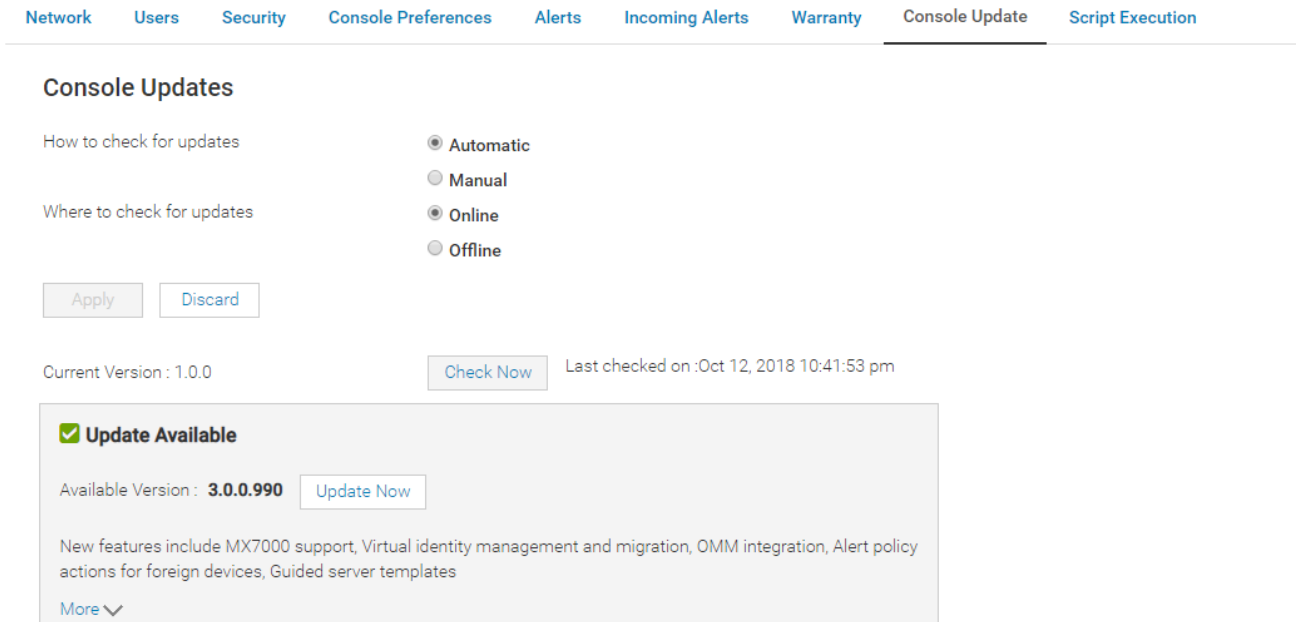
Network Users Security Console Preferences Alerts Incoming Alerts Warranty Console Update Script Execution

Console Updates

How to check for updates

Automatic

Manual

Where to check for updates

Online

Offline

Apply Discard

Current Version : 1.0.0

Check Now

Last checked on :Oct 12, 2018 10:41:53 pm

Update Available

Available Version : 3.0.0.990

Update Now

New features include MX7000 support, Virtual identity management and migration, OMM integration, Alert policy actions for foreign devices, Guided server templates

More